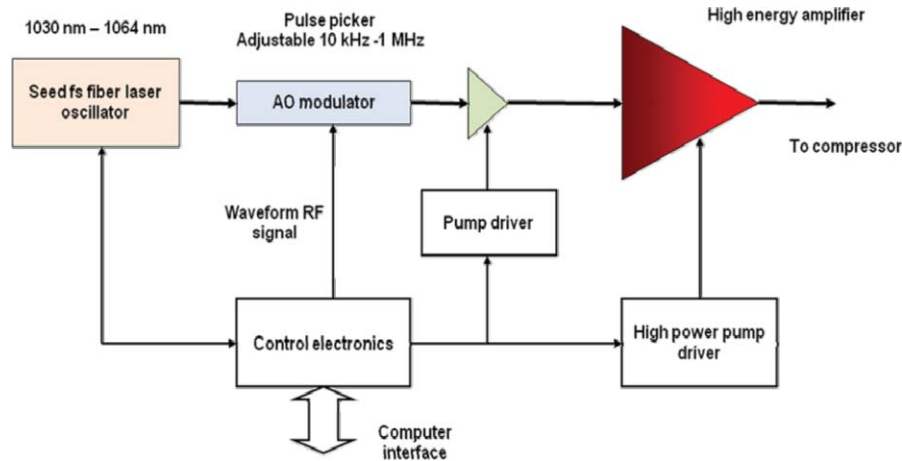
1030 nm – 1064 nm

Pulse picker
Adjustable 10 kHz -1 MHz

High energy amplifier

Seed fs fiber laser oscillator

AO modulator

To compressor

Waveform RF signal

Pump driver

Control electronics

High power pump driver

Computer interface